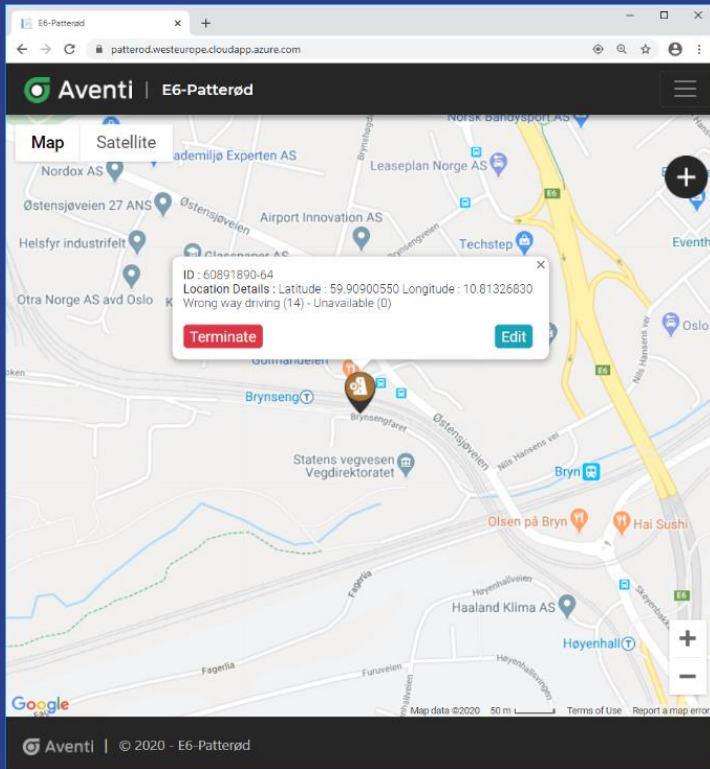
E6-Patterød ×
+
– ☐ ×
patterod.westeurope.cloudapp.azure.com

Aventi | E6-Patterød

Map Satellite

ademiljø Experten AS
Nordox AS
Norsk Bandysport AS
Leaseplan Norge AS
Østensjøveien 27 ANS
Østensjøveien
Airport Innovation AS
Helsfyr industrifelt
Glasspaper AS
Techstep
Eventh
Otra Norge AS avd Oslo
Oslo
E6

ID : 60891890-64
Location Details : Latitude : 59.90900550 Longitude : 10.81326830
Wrong way driving (14) - Unavailable (0)
Terminate
Edit

Gullhaugveien
Brynseng
Brynsengfaret
Østensjøveien
Nils Hansens vei
Statens vegvesen Vegdirektoratet
Bryn
Olsen på Bryn
Hai Sushi
Haaland Klima AS
Høyenhall
Fagerlia
Furuveien
Høyenhallveien
Skøyenbakken
E6

Google
Map data ©2020 50 m Terms of Use Report a map error

Aventi | © 2020 - E6-Patterød